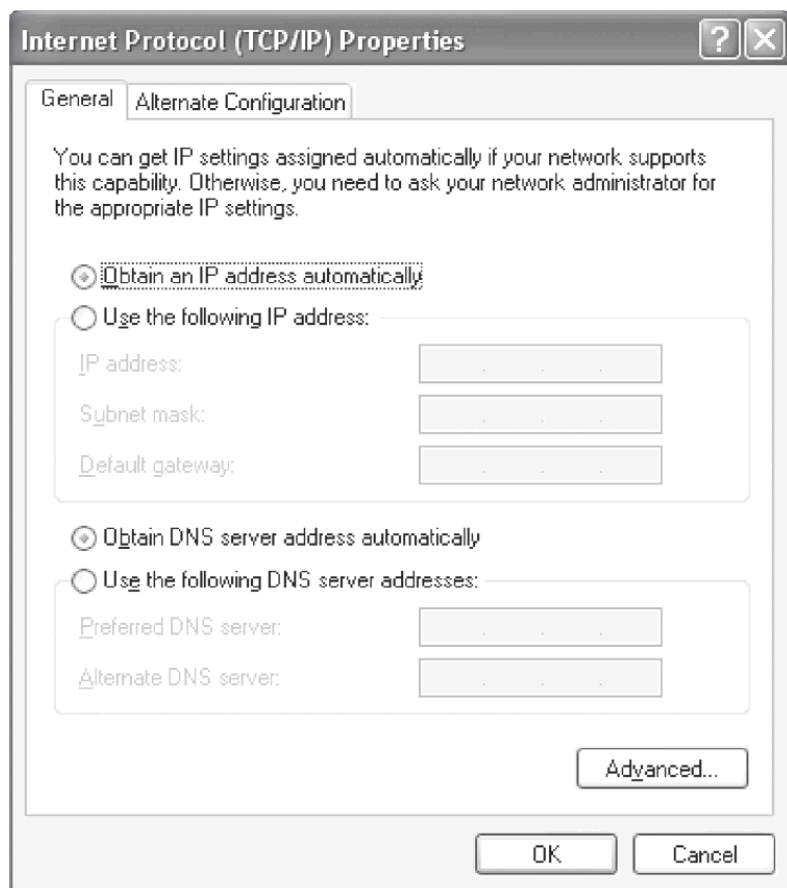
Internet Protocol (TCP/IP) Properties

General | Alternate Configuration

You can get IP settings assigned automatically if your network supports this capability. Otherwise, you need to ask your network administrator for the appropriate IP settings.

Obtain an IP address automatically

Use the following IP address:

IP address:

Subnet mask:

Default gateway:

Obtain DNS server address automatically

Use the following DNS server addresses:

Preferred DNS server:

Alternate DNS server:

Advanced...

OK

Cancel